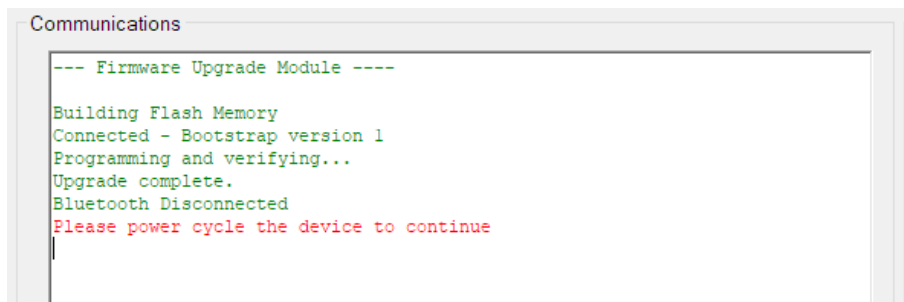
Communications

--- Firmware Upgrade Module ----

Building Flash Memory
Connected - Bootstrap version 1
Programming and verifying...
Upgrade complete.
Bluetooth Disconnected
Please power cycle the device to continue